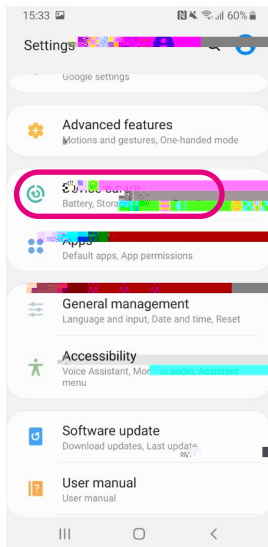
15:33 60%

Settings

Google settings

Advanced features
Motions and gestures, One-handed mode

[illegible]
Battery, Stora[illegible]

Apps
Default apps, App permissions

General management
Language and input, Date and time, Reset

Accessibility
Voice Assistant, Mo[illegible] audio, Assistant menu

Software update
Download updates, Last update

User manual
User manual